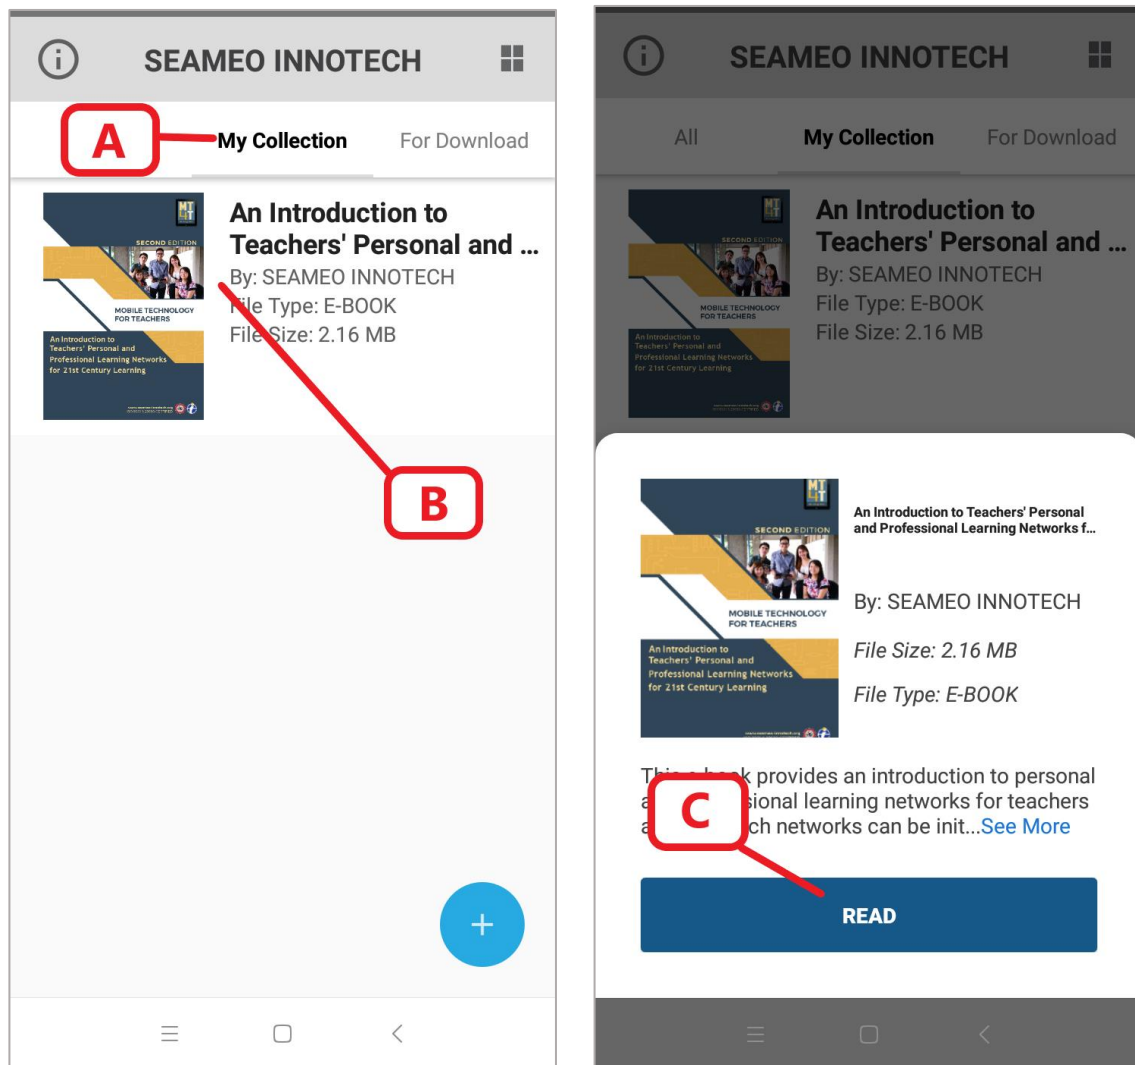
SEAMEO INNOTECH

A

My Collection

For Download

MT4T

SECOND EDITION

MOBILE TECHNOLOGY FOR TEACHERS

An Introduction to Teachers' Personal and Professional Learning Networks for 21st Century Learning

An Introduction to Teachers' Personal and ...

By: SEAMEO INNOTECH

File Type: E-BOOK

File Size: 2.16 MB

B

+

SEAMEO INNOTECH

All

My Collection

For Download

An Introduction to Teachers' Personal and ...

By: SEAMEO INNOTECH

File Type: E-BOOK

File Size: 2.16 MB

MT4T

SECOND EDITION

MOBILE TECHNOLOGY FOR TEACHERS

An Introduction to Teachers' Personal and Professional Learning Networks for 21st Century Learning

An Introduction to Teachers' Personal and Professional Learning Networks f...

By: SEAMEO INNOTECH

File Size: 2.16 MB

File Type: E-BOOK

Thi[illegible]k provides an introduction to personal a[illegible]sional learning networks for teachers a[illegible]ch networks can be init...See More

C

READ